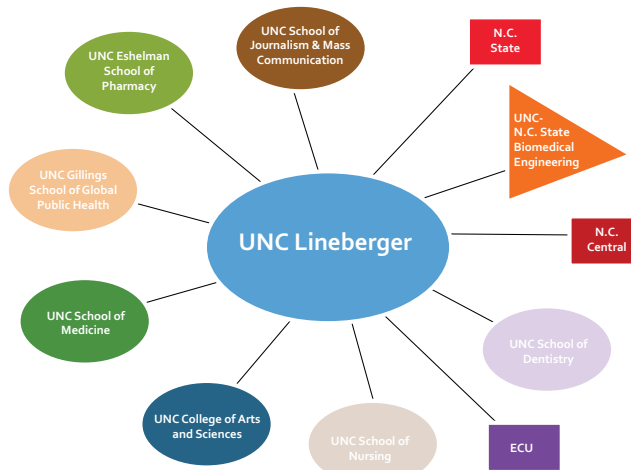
UNC Eshelman School of Pharmacy

UNC School of Journalism & Mass Communication

N.C. State

UNC-N.C. State Biomedical Engineering

UNC Gillings School of Global Public Health

UNC Lineberger

N.C. Central

UNC School of Medicine

UNC School of Dentistry

UNC College of Arts and Sciences

UNC School of Nursing

ECU